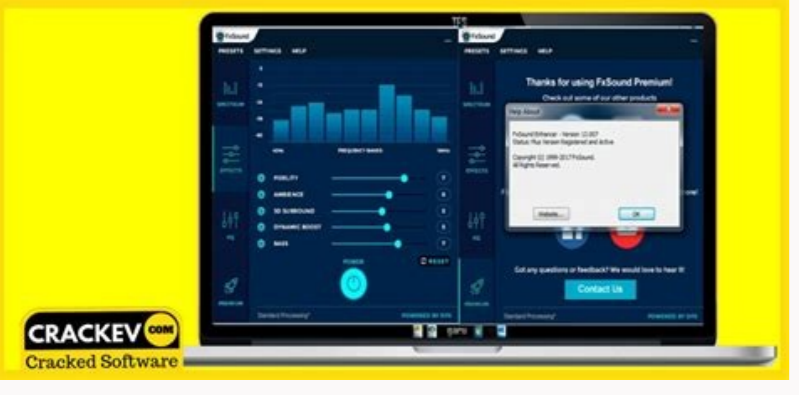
FxSound

PRESETS SETTINGS HELP

SPECTRUM

EFFECTS

EQ

PREMIUM

FREQUENCY RANGES

FIDELITY

AMBIENCE

3D SURROUND

DYNAMIC BOOST

BASS

RESET

POWER

Standard Processing

POWERED BY DFX

FxSound

PRESETS SETTINGS HELP

Thanks for using FxSound Premium!

Check out some of our other products

Help About

FxSound Enhancer - Version 13.007
Status: Plus Version Registered and Active

Copyright (C) 1999-2017 FxSound.
All Rights Reserved.

Website...

OK

Got any questions or feedback? We would love to hear it!

Contact Us

Standard Processing

POWERED BY DFX

CRACKEV COM

Cracked Software